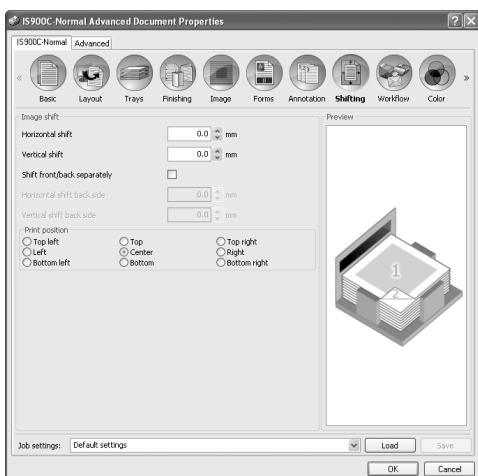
IS900C-Normal Advanced Document Properties

IS900C-Normal Advanced

Basic Layout Trays Finishing Image Forms Annotation Shifting Workflow Color

Image shift

Horizontal shift 0.0 mm

Vertical shift 0.0 mm

Shift front/back separately

Horizontal shift back side 0.0 mm

Vertical shift back side 0.0 mm

Print position

Top left Top Top right

Left Center Right

Bottom left Bottom Bottom right

Preview

1

Job settings: Default settings Load Save

OK Cancel